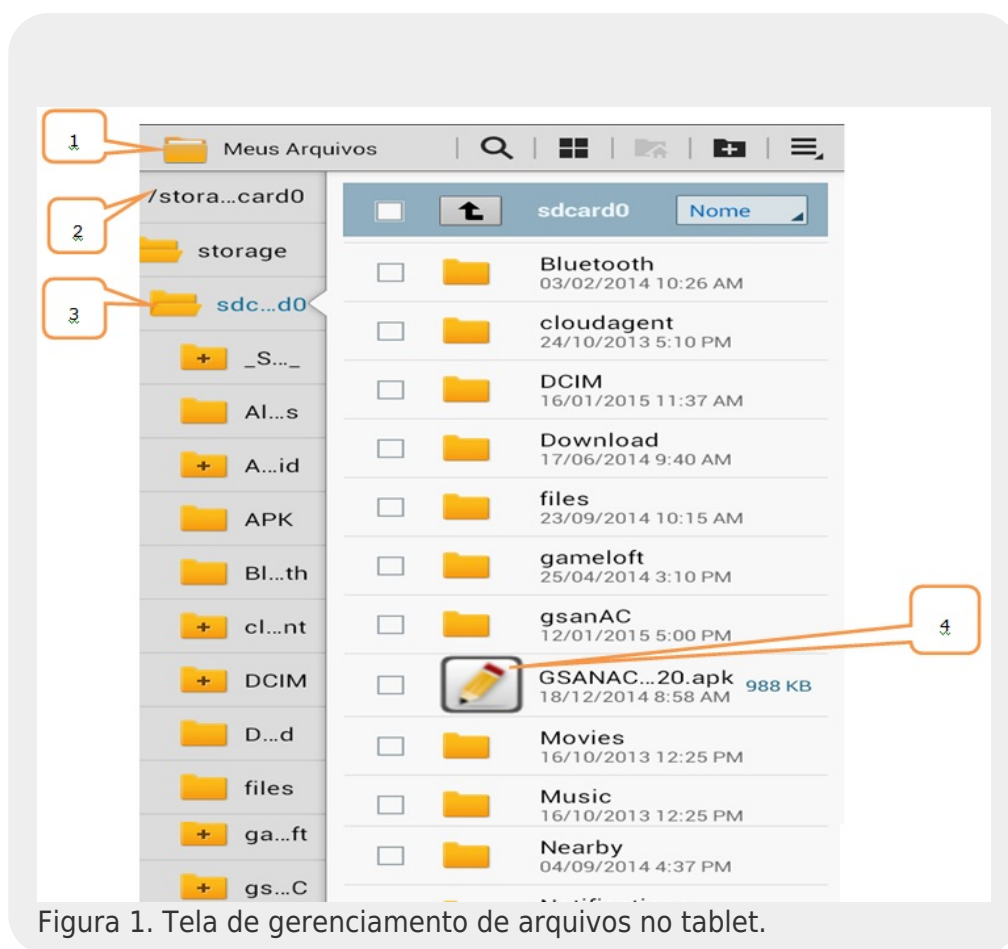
1

Meus Arquivos

/stora...card0

2

storage

3

sdc...d0

_S..._

Al...s

A...id

APK

Bl...th

cl...nt

DCIM

D...d

files

ga...ft

gs...C

sdcard0

Nome

Bluetooth
03/02/2014 10:26 AM

cloudagent
24/10/2013 5:10 PM

DCIM
16/01/2015 11:37 AM

Download
17/06/2014 9:40 AM

files
23/09/2014 10:15 AM

gameloft
25/04/2014 3:10 PM

gsanAC
12/01/2015 5:00 PM

4

GSANAC...20.apk 988 KB
18/12/2014 8:58 AM

Movies
16/10/2013 12:25 PM

Music
16/10/2013 12:25 PM

Nearby
04/09/2014 4:37 PM

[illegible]

Figura 1. Tela de gerenciamento de arquivos no tablet.